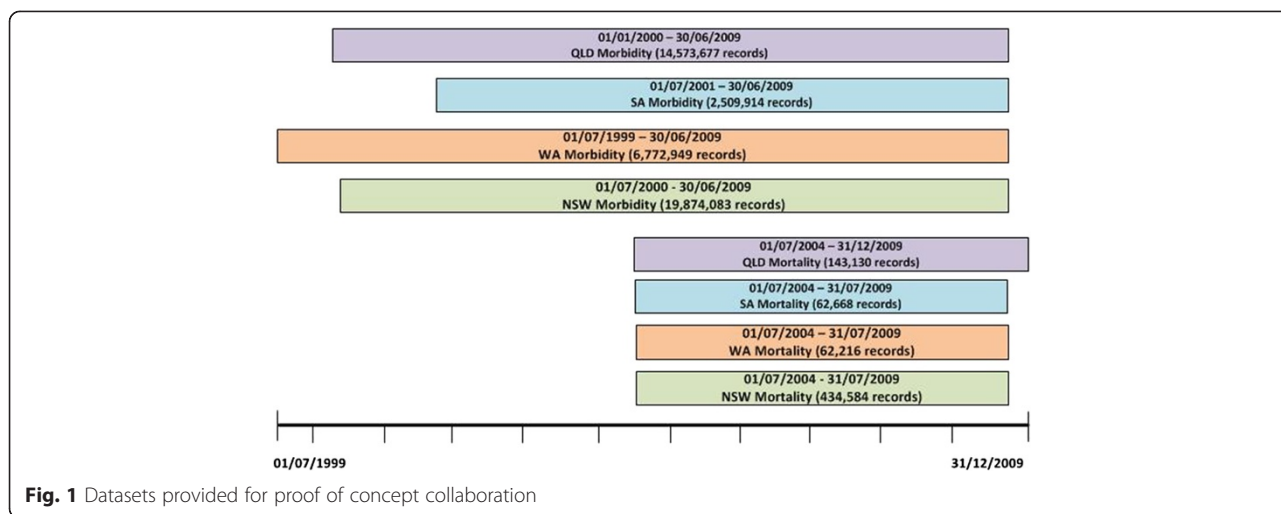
01/01/2000 – 30/06/2009
QLD Morbidity (14,573,677 records)

01/07/2001 – 30/06/2009
SA Morbidity (2,509,914 records)

01/07/1999 – 30/06/2009
WA Morbidity (6,772,949 records)

01/07/2000 - 30/06/2009
NSW Morbidity (19,874,083 records)

01/07/2004 – 31/12/2009
QLD Mortality (143,130 records)

01/07/2004 – 31/07/2009
SA Mortality (62,668 records)

01/07/2004 – 31/07/2009
WA Mortality (62,216 records)

01/07/2004 - 31/07/2009
NSW Mortality (434,584 records)

01/07/1999

31/12/2009

**Fig. 1** Datasets provided for proof of concept collaboration